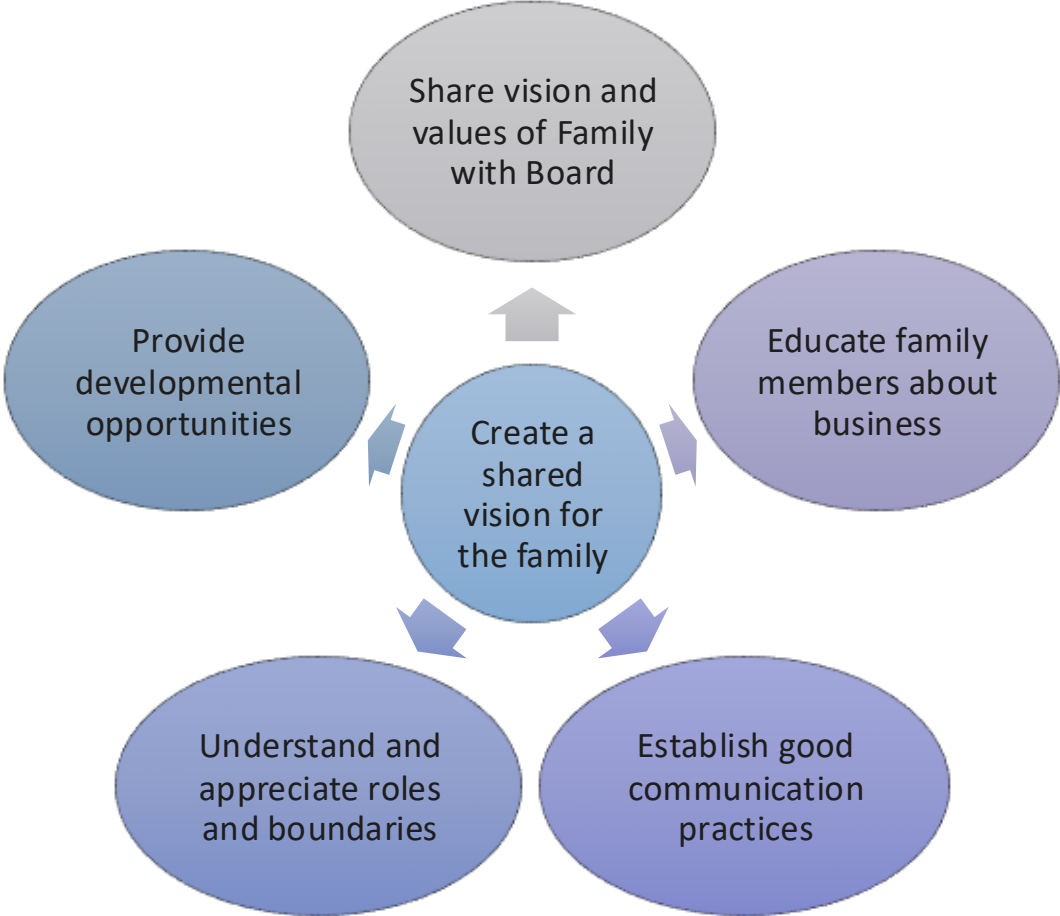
Share vision and values of Family with Board

Provide developmental opportunities

Create a shared vision for the family

Educate family members about business

Understand and appreciate roles and boundaries

Establish good communication practices